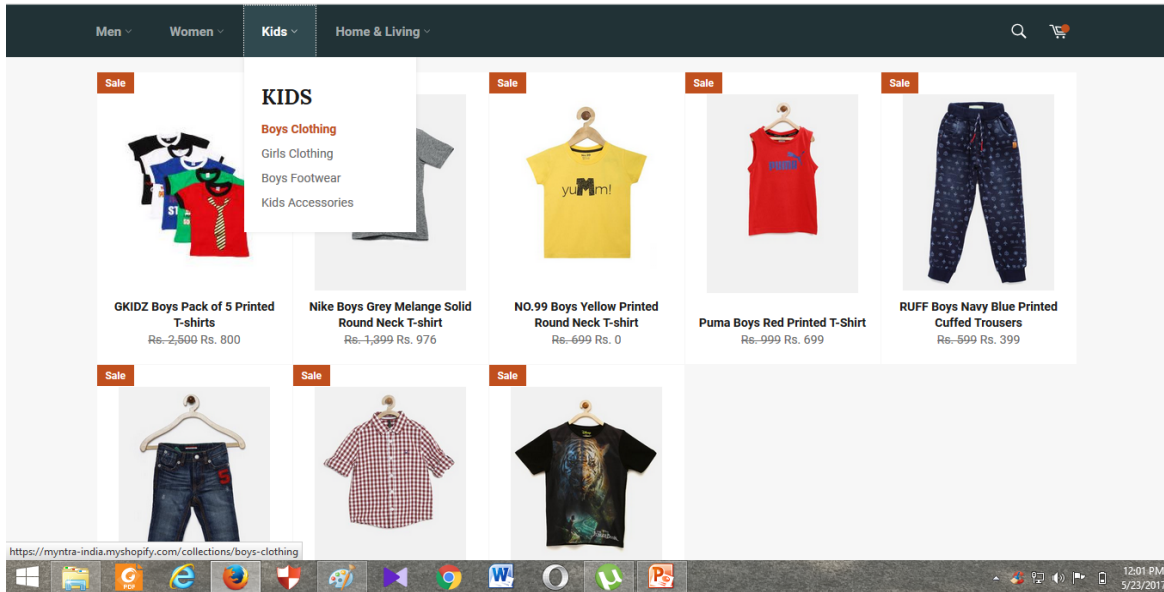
Men Women Kids Home & Living

KIDS

Boys Clothing

Girls Clothing

Boys Footwear

Kids Accessories

Sale

GKIDZ Boys Pack of 5 Printed T-shirts

~~Rs. 2,500~~ Rs. 800

Nike Boys Grey Melange Solid Round Neck T-shirt

~~Rs. 1,399~~ Rs. 976

Sale

yuMm!

NO.99 Boys Yellow Printed Round Neck T-shirt

~~Rs. 699~~ Rs. 0

Sale

PUMA

Puma Boys Red Printed T-Shirt

~~Rs. 999~~ Rs. 699

Sale

RUFF Boys Navy Blue Printed Cuffed Trousers

~~Rs. 599~~ Rs. 399

Sale

Sale

Sale

https://myntra-india.myshopify.com/collections/boys-clothing

12:01 PM

5/23/2017